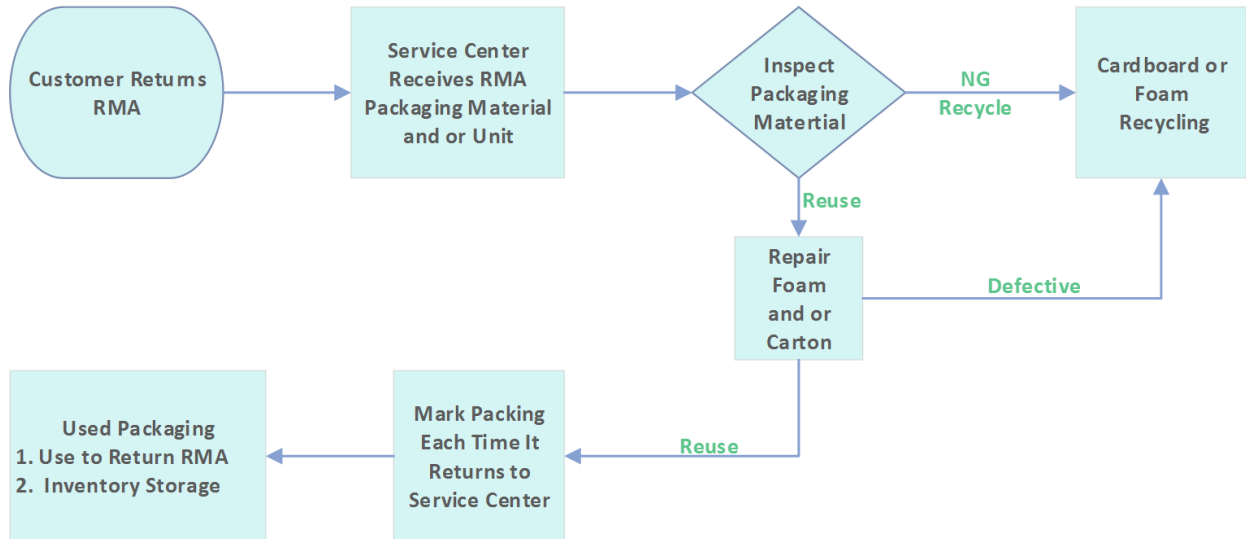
Customer Returns RMA

Service Center Receives RMA Packaging Material and or Unit

Inspect Packaging Material

NG Recycle

Cardboard or Foam Recycling

Reuse

Repair Foam and or Carton

Defective

Used Packaging
1. Use to Return RMA
2. Inventory Storage

Mark Packing Each Time It Returns to Service Center

Reuse